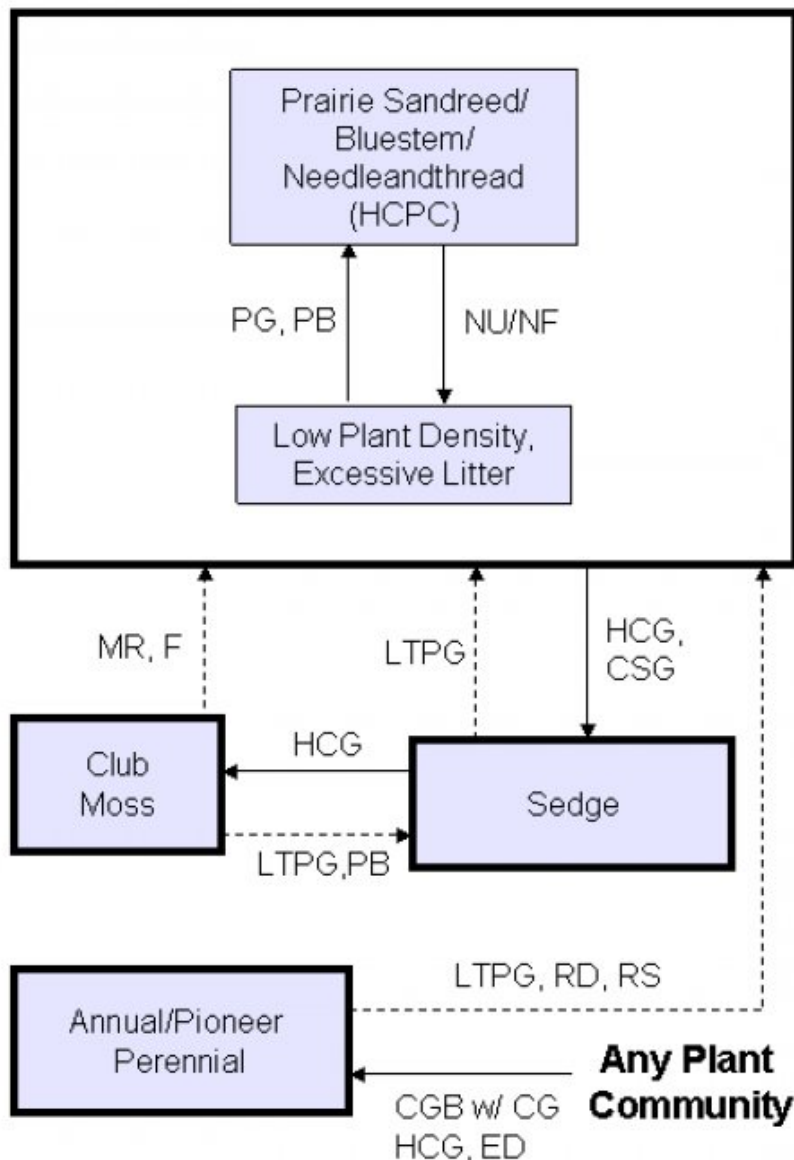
Prairie Sandreed/ Bluestem/ Needleandthread (HCPC)

PG, PB

NU/NF

Low Plant Density, Excessive Litter

MR, F

LTPG

HCG, CSG

Club Moss

HCG

Sedge

LTPG,PB

LTPG, RD, RS

Annual/Pioneer Perennial

Any Plant Community

CGB w/ CG
HCG, ED